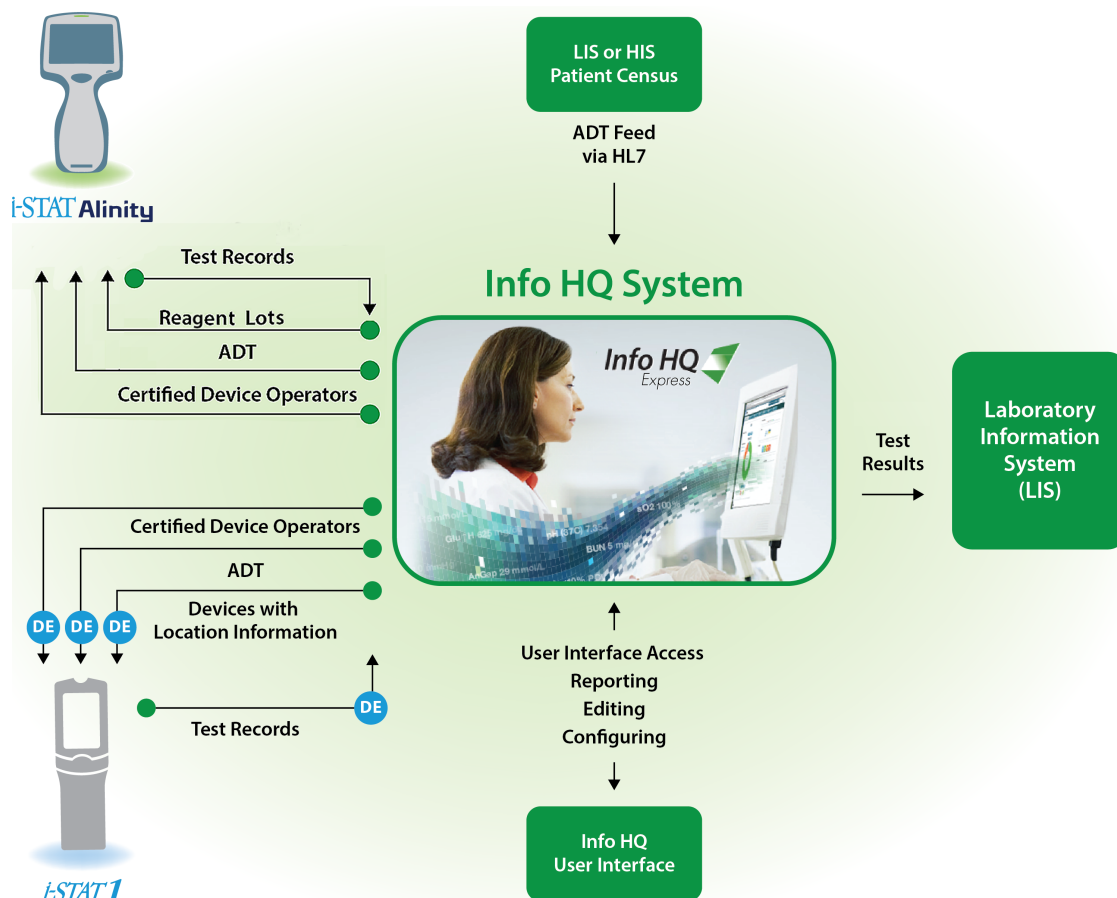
i-STAT Alinity

LIS or HIS Patient Census

ADT Feed via HL7

Info HQ System

Test Records

Reagent Lots

ADT

Certified Device Operators

Info HQ Express

Test Results

Laboratory Information System (LIS)

Certified Device Operators

ADT

Devices with Location Information

DE DE DE

DE

Test Records

User Interface Access
Reporting
Editing
Configuring

Info HQ User Interface

i-STAT 1